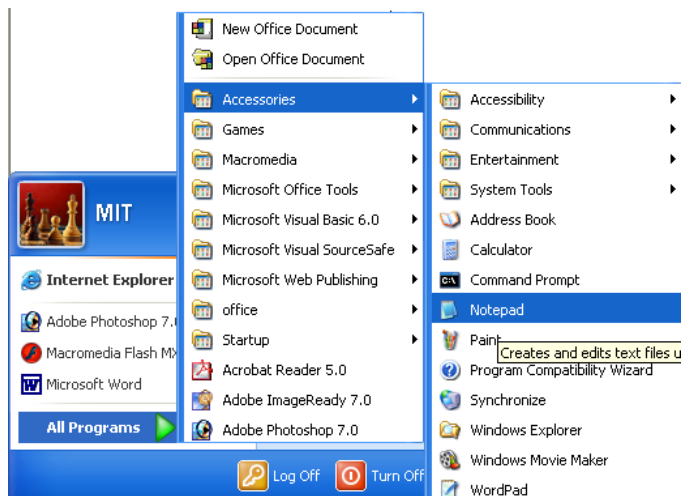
MIT

Internet Explorer

Adobe Photoshop 7.0

Macromedia Flash MX

Microsoft Word

All Programs

New Office Document
Open Office Document
Accessories
Games
Macromedia
Microsoft Office Tools
Microsoft Visual Basic 6.0
Microsoft Visual SourceSafe
Microsoft Web Publishing
office
Startup
Acrobat Reader 5.0
Adobe ImageReady 7.0
Adobe Photoshop 7.0

Accessibility
Communications
Entertainment
System Tools
Address Book
Calculator
Command Prompt
Notepad
Paint
Creates and edits text files u
Program Compatibility Wizard
Synchronize
Windows Explorer
Windows Movie Maker
WordPad

Log Off
Turn Off